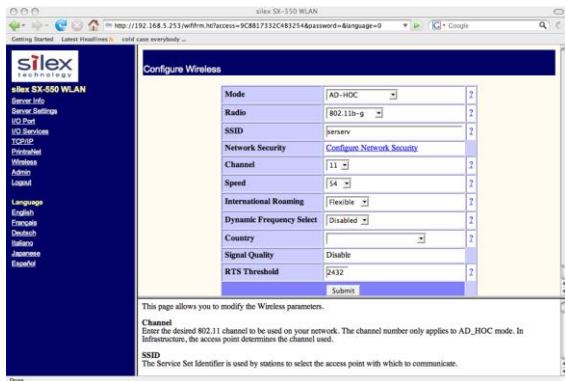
silex SX-550 WLAN

http://192.168.5.253/wifirm.htl?access=9C8817332C483254&password=&language=0

Google

Getting Started Latest Headlines cold case everybody ...

silex technology

silex SX-550 WLAN

Server Info
Server Settings
I/O Port
I/O Services
TCP/IP
PrintraNet
Wireless
Admin
Logout

Language
English
Français
Deutsch
Italiano
Japanese
Español

Configure Wireless

| | | |
|---|---|---|
| Mode | AD-HOC | ? |
| Radio | 802.11b-g | ? |
| SSID | serserv | ? |
| Network Security | Configure Network Security | |
| Channel | 11 | ? |
| Speed | 54 | ? |
| International Roaming | Flexible | ? |
| Dynamic Frequency Select | Disabled | ? |
| Country | | ? |
| Signal Quality | Disable | |
| RTS Threshold | 2432 | ? |

Submit

This page allows you to modify the Wireless parameters.

Channel
Enter the desired 802.11 channel to be used on your network. The channel number only applies to AD_HOC mode. In Infrastructure, the access point determines the channel used.

SSID
The Service Set Identifier is used by stations to select the access point with which to communicate.

Done